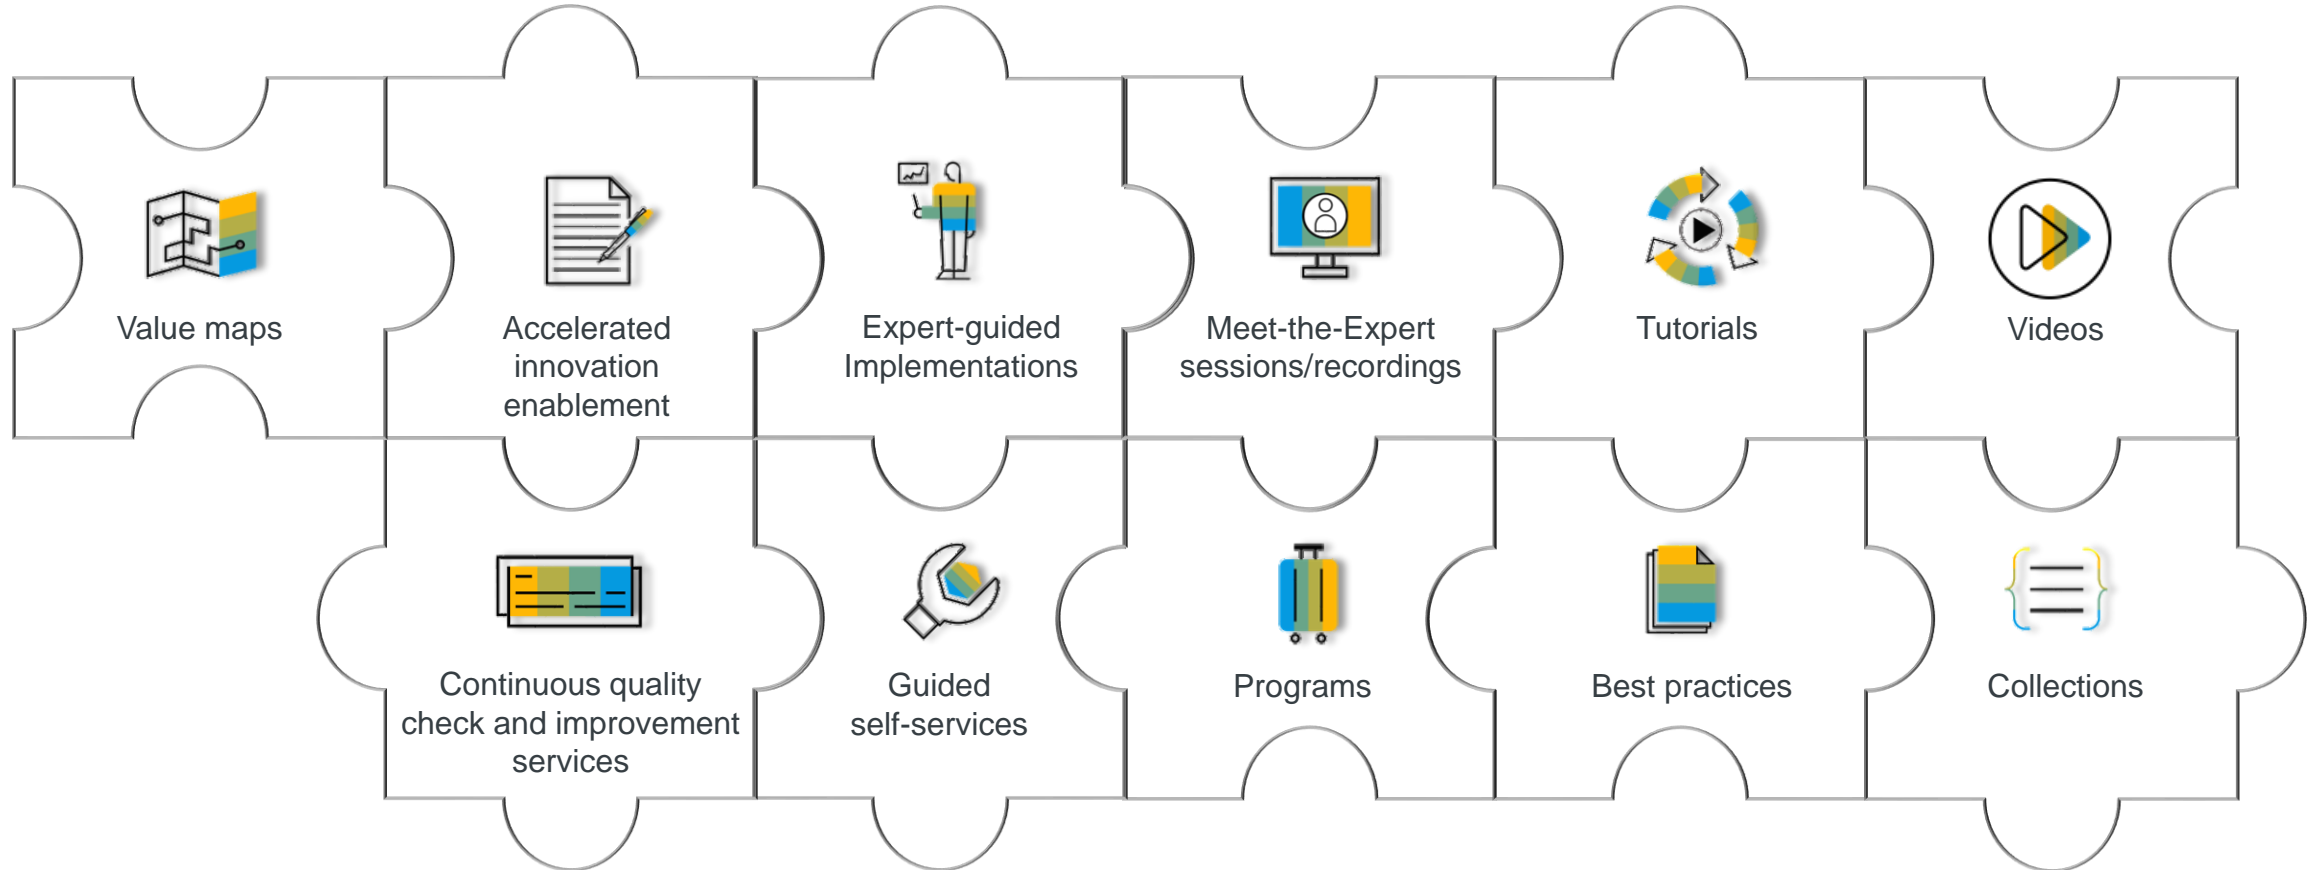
Value maps

Accelerated innovation enablement

Expert-guided Implementations

Meet-the-Expert sessions/recordings

Tutorials

Videos

Continuous quality check and improvement services

Guided self-services

Programs

Best practices

Collections